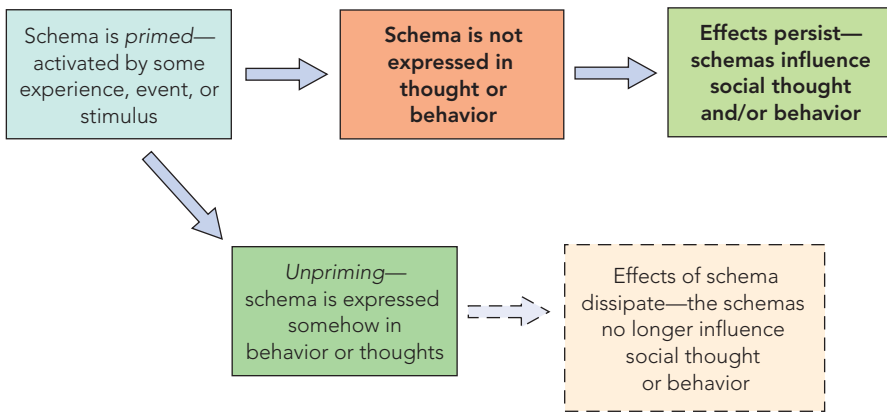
Schema is *primed*—activated by some experience, event, or stimulus

**Schema is not expressed in thought or behavior**

**Effects persist—schemas influence social thought and/or behavior**

*Unpriming*—schema is expressed somehow in behavior or thoughts

Effects of schema dissipate—the schemas no longer influence social thought or behavior